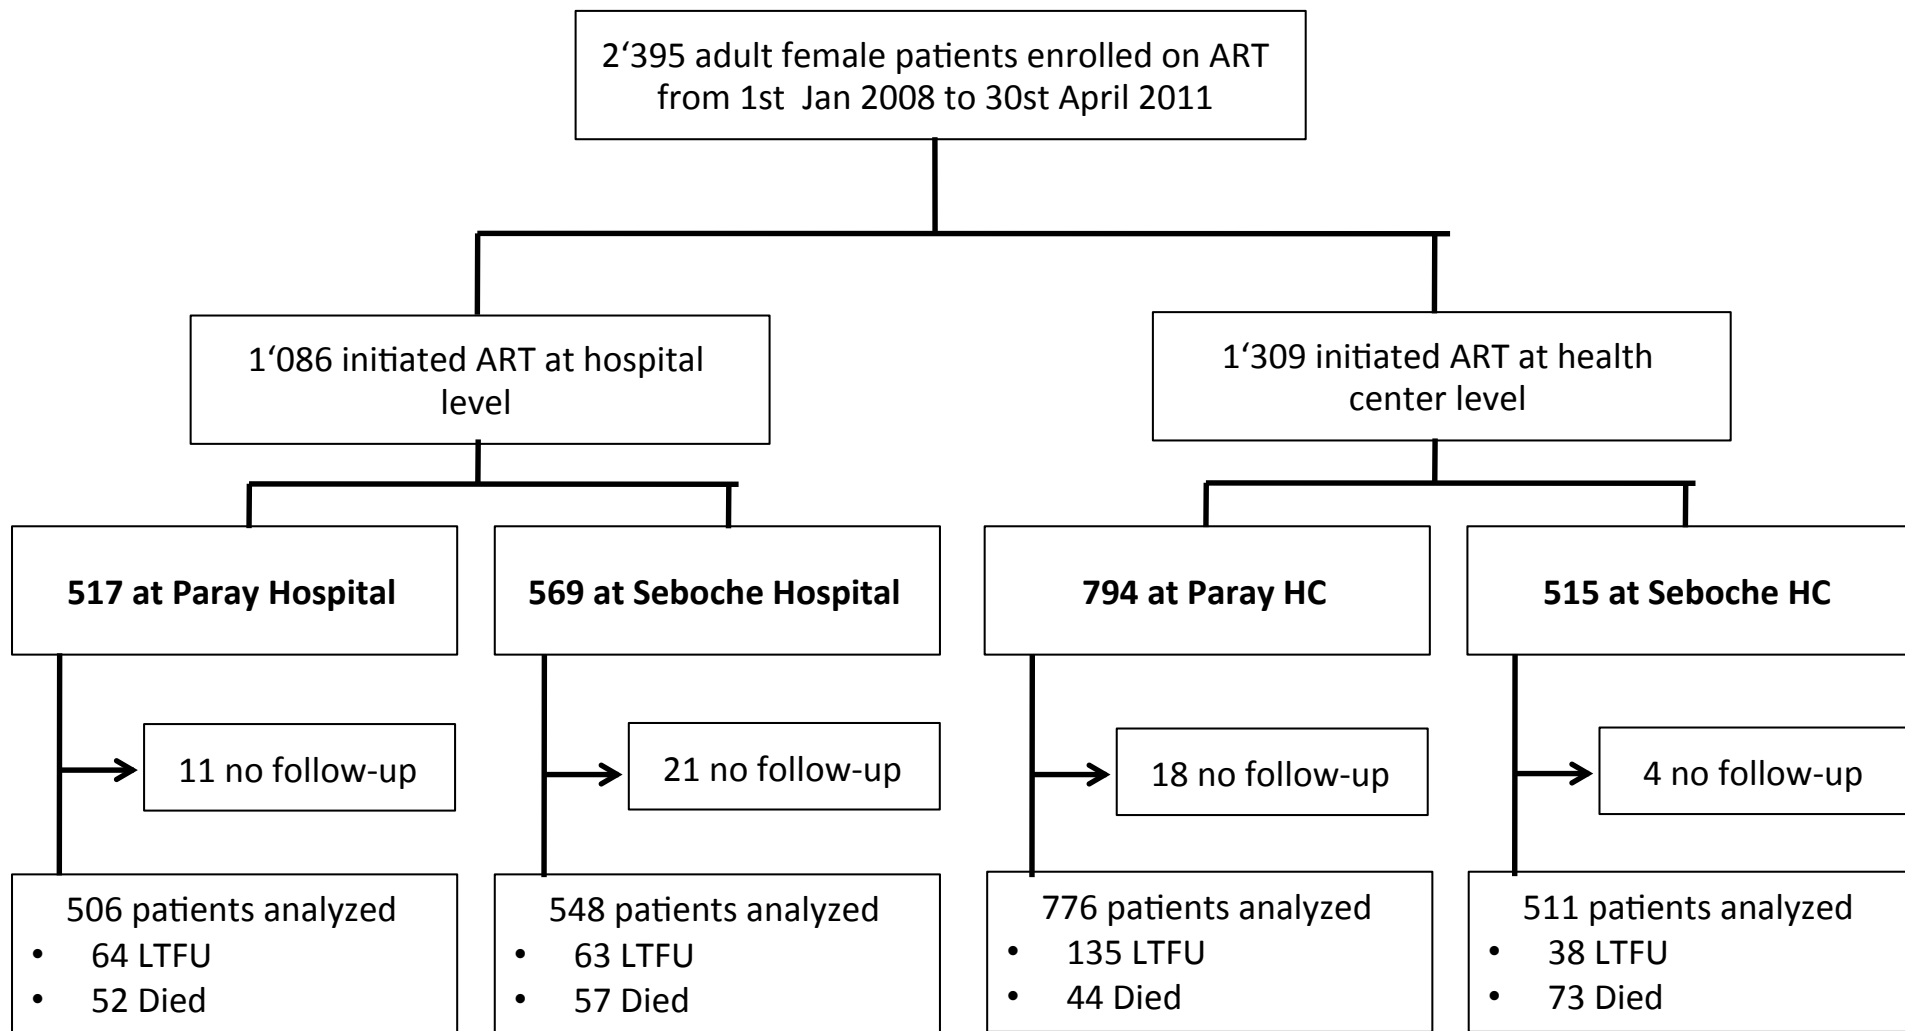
2‘395 adult female patients enrolled on ART from 1st Jan 2008 to 30st April 2011

1‘086 initiated ART at hospital level

1‘309 initiated ART at health center level

**517 at Paray Hospital**

**569 at Seboche Hospital**

**794 at Paray HC**

**515 at Seboche HC**

11 no follow-up

21 no follow-up

18 no follow-up

4 no follow-up

506 patients analyzed
- 64 LTFU
- 52 Died

548 patients analyzed
- 63 LTFU
- 57 Died

776 patients analyzed
- 135 LTFU
- 44 Died

511 patients analyzed
- 38 LTFU
- 73 Died